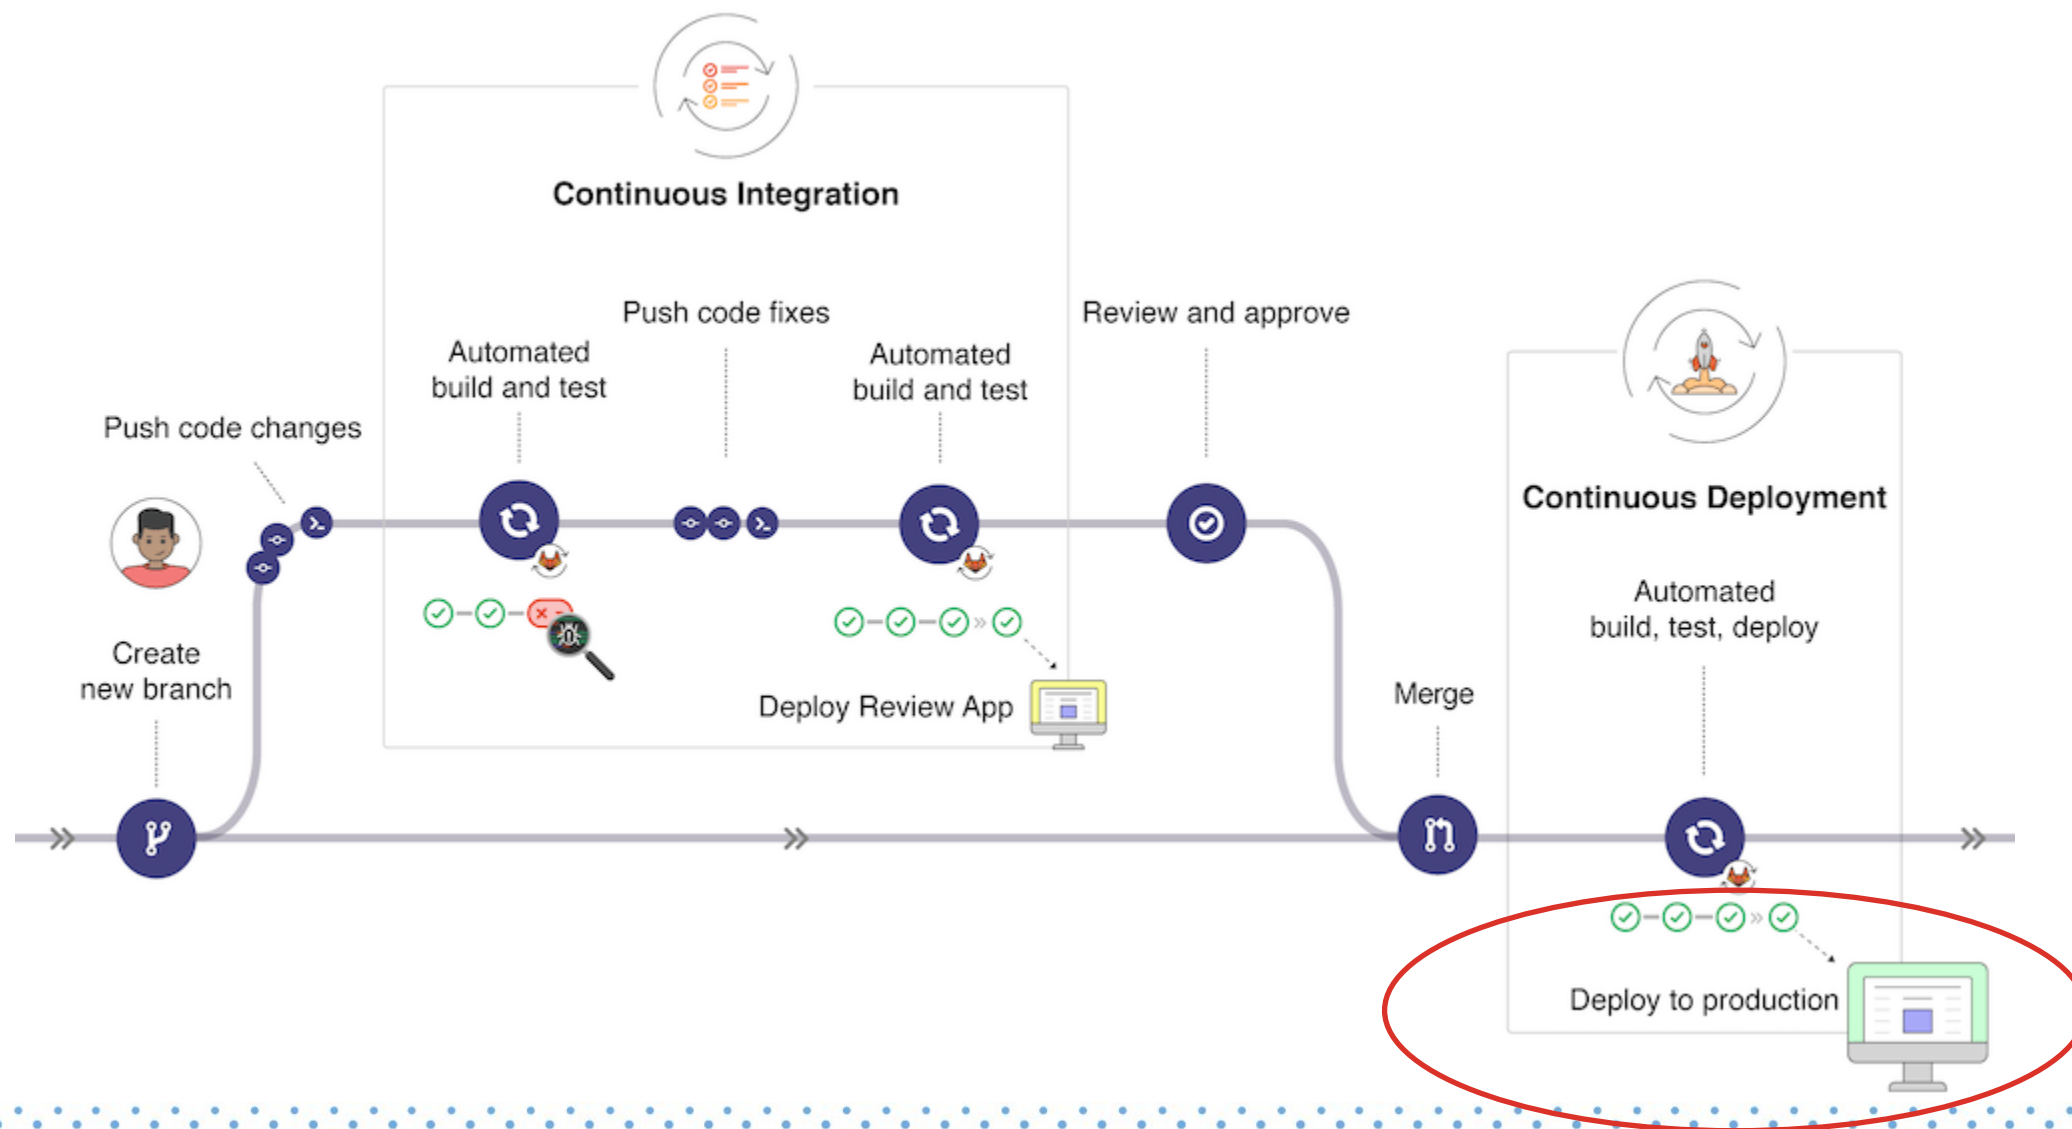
Continuous Integration

Push code fixes

Review and approve

Automated build and test

Automated build and test

Push code changes

Continuous Deployment

Automated build, test, deploy

Create new branch

Deploy Review App

Merge

Deploy to production